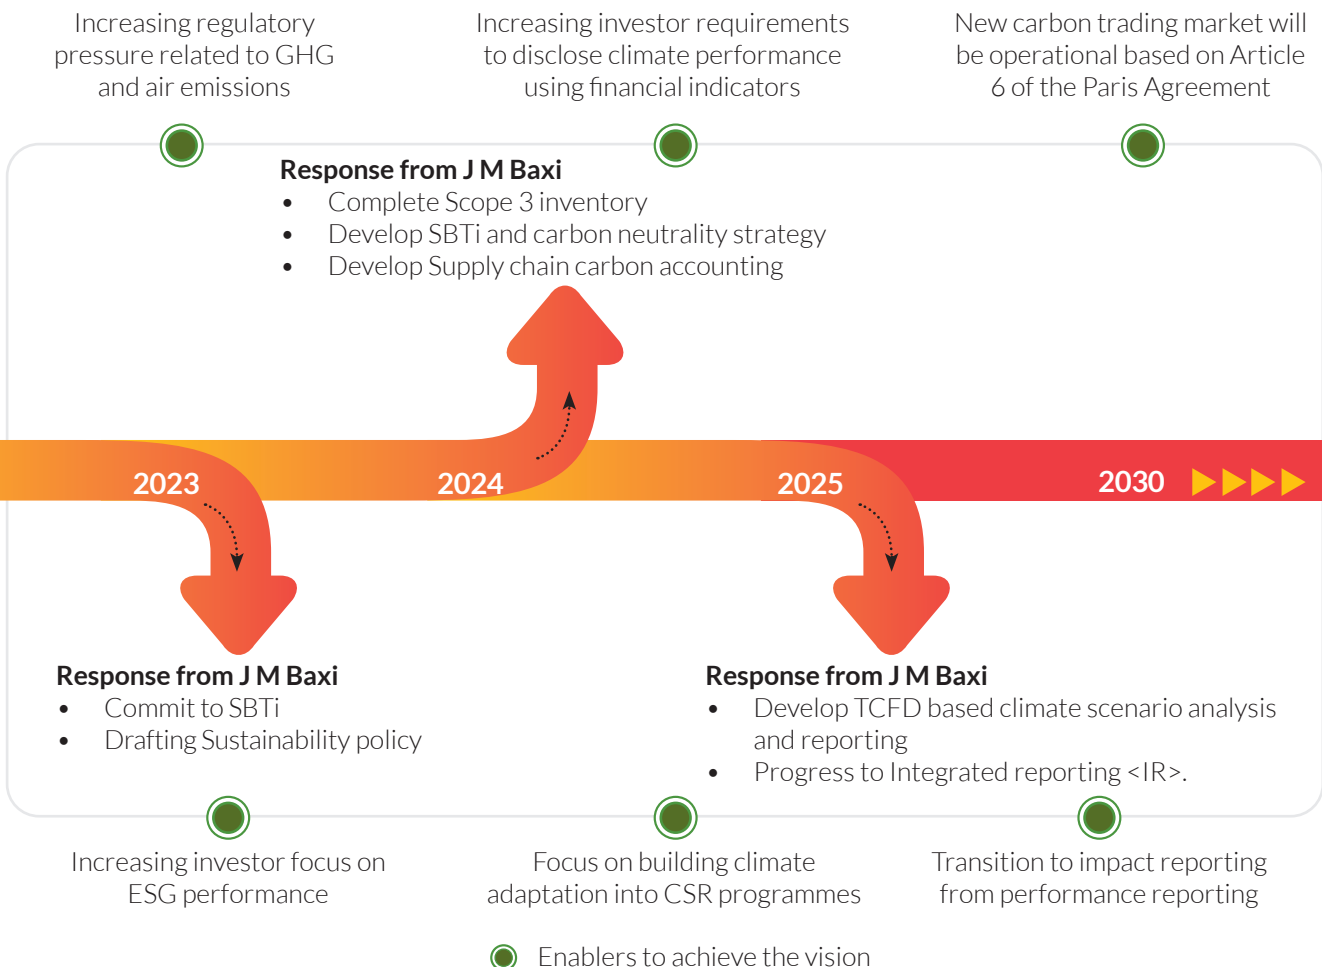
Increasing regulatory pressure related to GHG and air emissions

Increasing investor requirements to disclose climate performance using financial indicators

New carbon trading market will be operational based on Article 6 of the Paris Agreement

Response from J M Baxi
- Complete Scope 3 inventory
- Develop SBTi and carbon neutrality strategy
- Develop Supply chain carbon accounting

2023

2024

2025

2030

Response from J M Baxi
- Commit to SBTi
- Drafting Sustainability policy

Response from J M Baxi
- Develop TCFD based climate scenario analysis and reporting
- Progress to Integrated reporting <IR>.

Increasing investor focus on ESG performance

Focus on building climate adaptation into CSR programmes

Transition to impact reporting from performance reporting

Enablers to achieve the vision